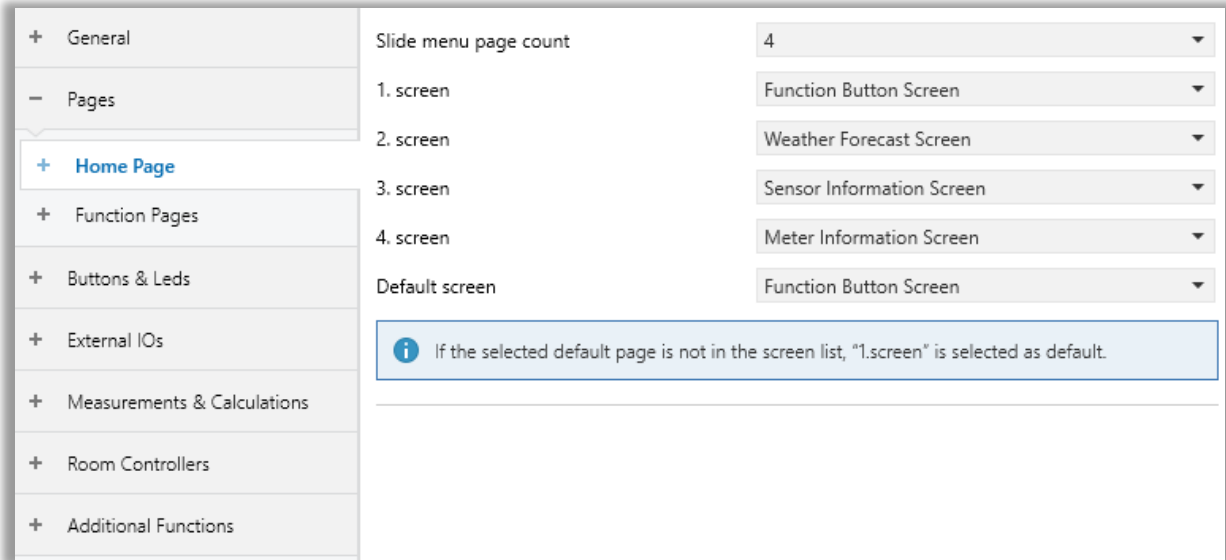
+ General

– Pages

+ Home Page

+ Function Pages

+ Buttons & Leds

+ External IOs

+ Measurements & Calculations

+ Room Controllers

+ Additional Functions

| | |
|---|---|
| Slide menu page count | 4 |
| 1. screen | Function Button Screen |
| 2. screen | Weather Forecast Screen |
| 3. screen | Sensor Information Screen |
| 4. screen | Meter Information Screen |
| Default screen | Function Button Screen |

If the selected default page is not in the screen list, "1.screen" is selected as default.